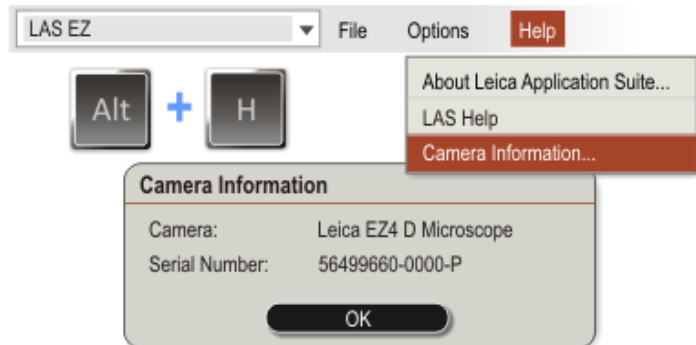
LAS EZ File Options Help

Alt + H

About Leica Application Suite...
LAS Help
Camera Information...

Camera Information

| | |
|---|---|
| Camera: | Leica EZ4 D Microscope |
| Serial Number: | 56499660-0000-P |

OK